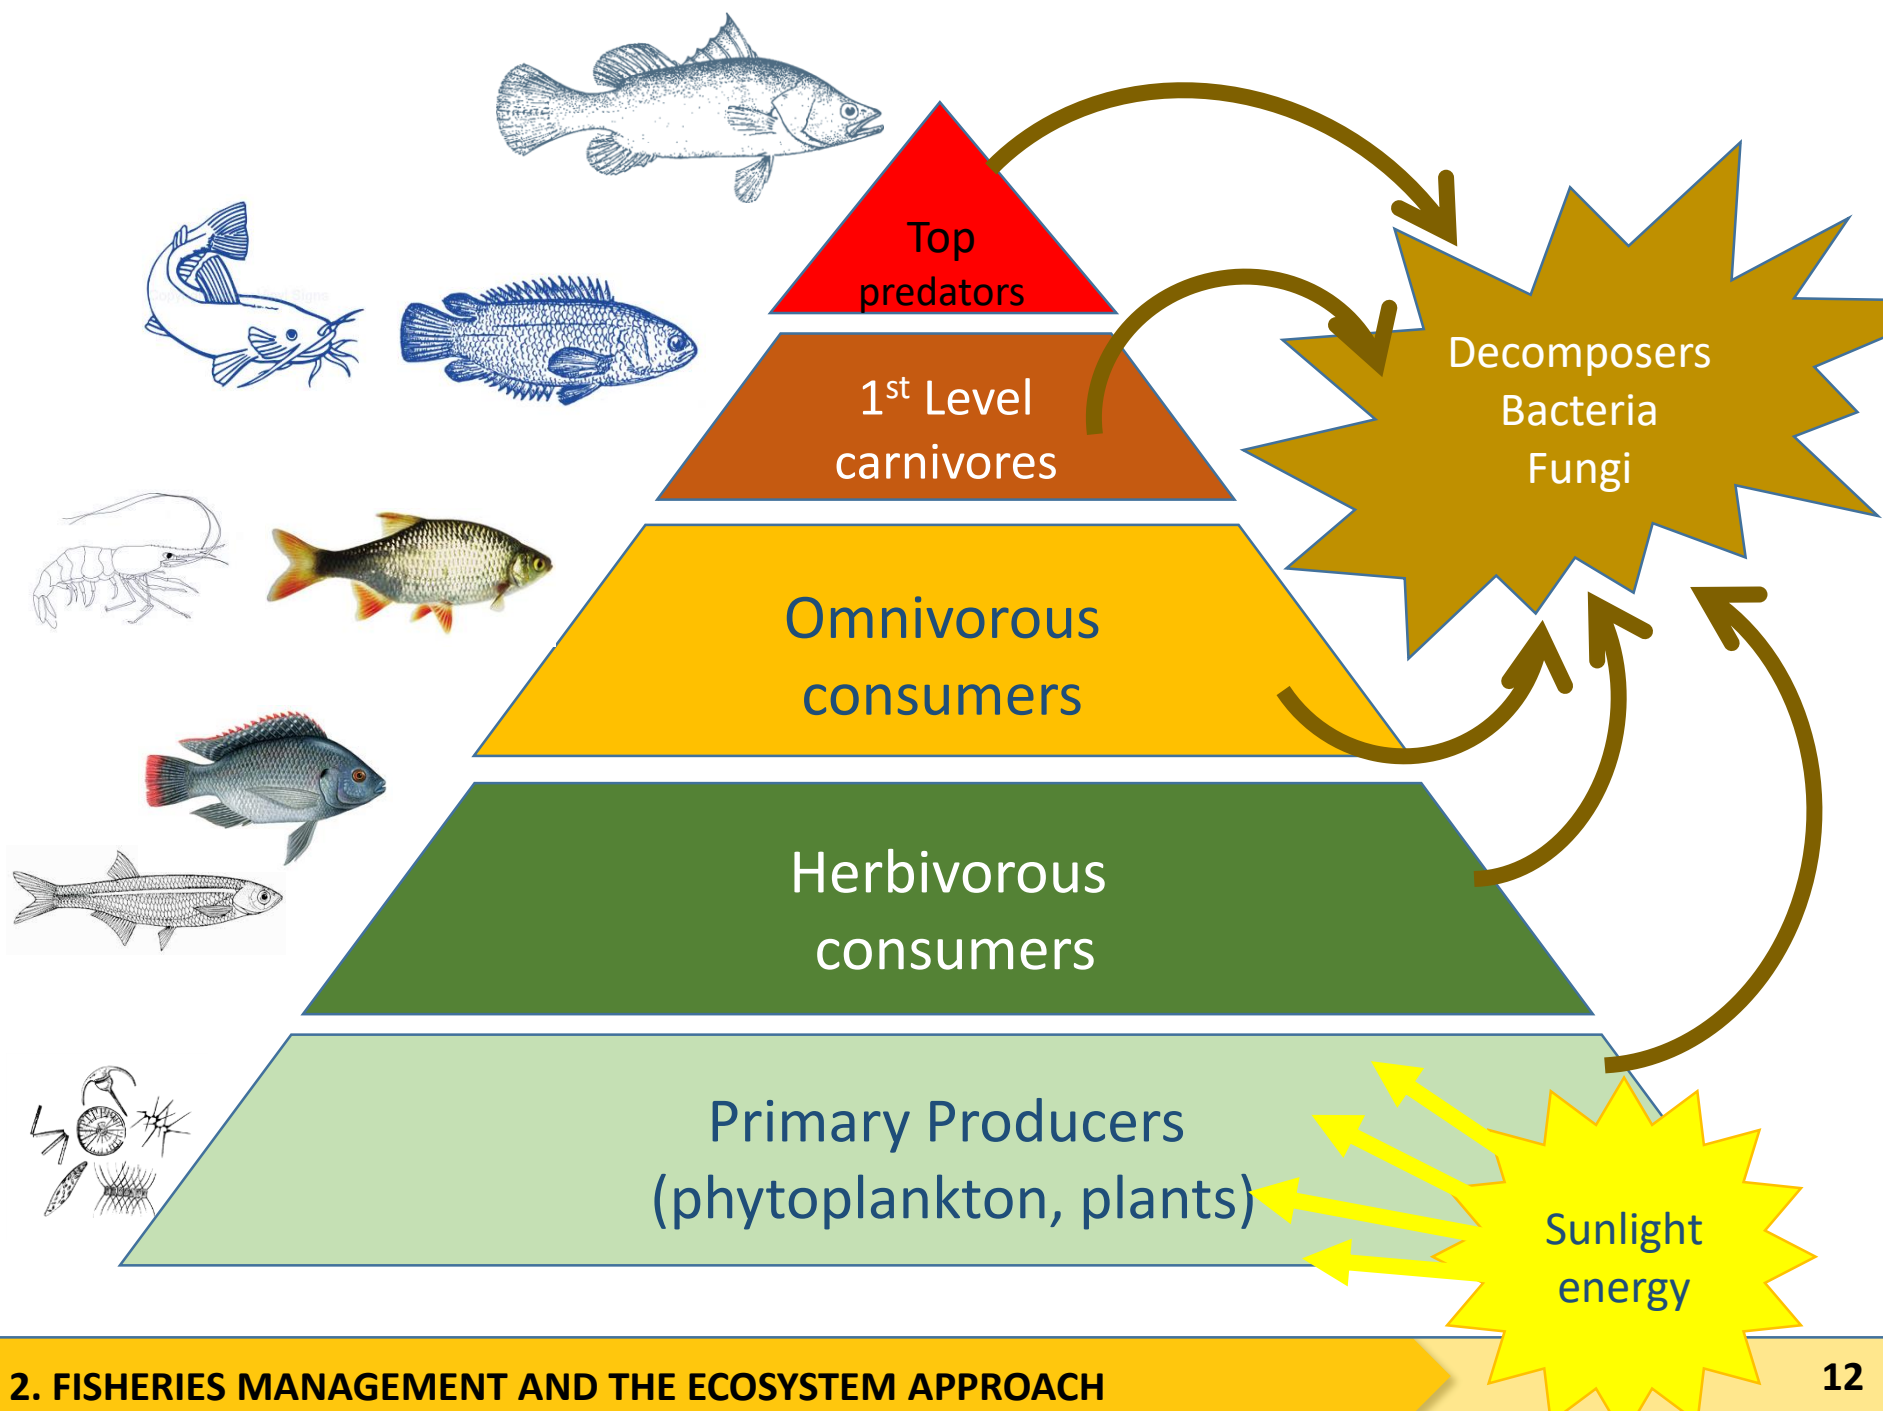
Top predators

$1^{st}$ Level carnivores

Omnivorous consumers

Herbivorous consumers

Primary Producers (phytoplankton, plants)

Decomposers
Bacteria
Fungi

Sunlight energy

2. FISHERIES MANAGEMENT AND THE ECOSYSTEM APPROACH

12